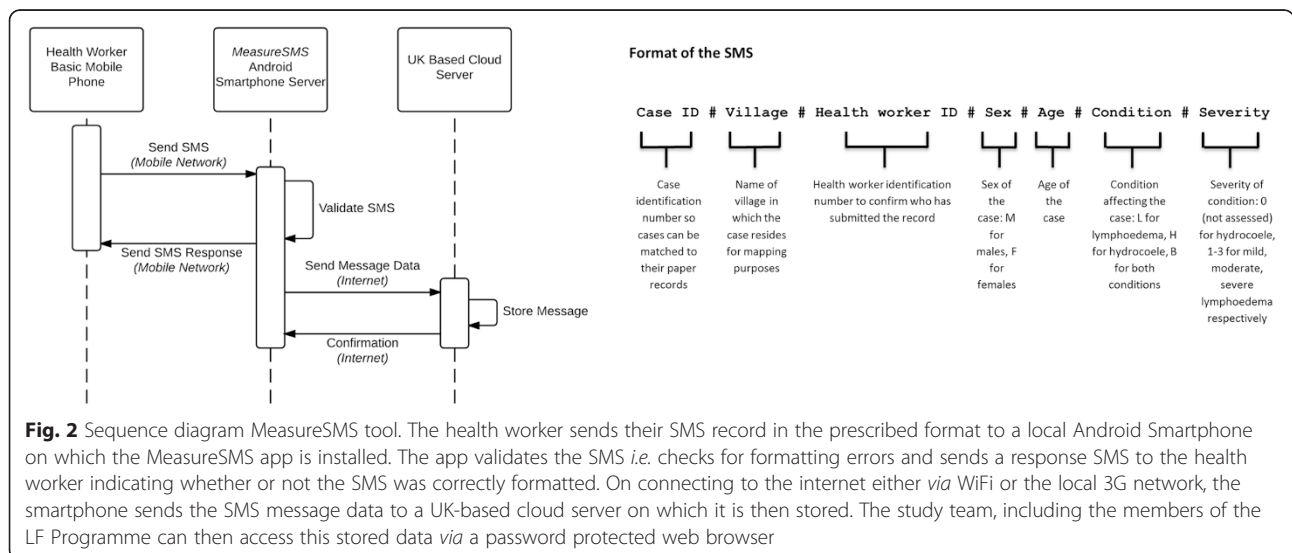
Health Worker Basic Mobile Phone

MeasureSMS Android Smartphone Server

UK Based Cloud Server

Send SMS
(Mobile Network)

Validate SMS

Send SMS Response
(Mobile Network)

Send Message Data
(Internet)

Store Message

Confirmation
(Internet)

Format of the SMS

Case ID # Village # Health worker ID # Sex # Age # Condition # Severity

Case identification number so cases can be matched to their paper records

Name of village in which the case resides for mapping purposes

Health worker identification number to confirm who has submitted the record

Sex of the case: M for males, F for females

Age of the case

Condition affecting the case: L for lymphoedema, H for hydrocoele, B for both conditions

Severity of condition: 0 (not assessed) for hydrocoele, 1-3 for mild, moderate, severe lymphoedema respectively

Fig. 2 Sequence diagram MeasureSMS tool. The health worker sends their SMS record in the prescribed format to a local Android Smartphone on which the MeasureSMS app is installed. The app validates the SMS i.e. checks for formatting errors and sends a response SMS to the health worker indicating whether or not the SMS was correctly formatted. On connecting to the internet either via WiFi or the local 3G network, the smartphone sends the SMS message data to a UK-based cloud server on which it is then stored. The study team, including the members of the LF Programme can then access this stored data via a password protected web browser